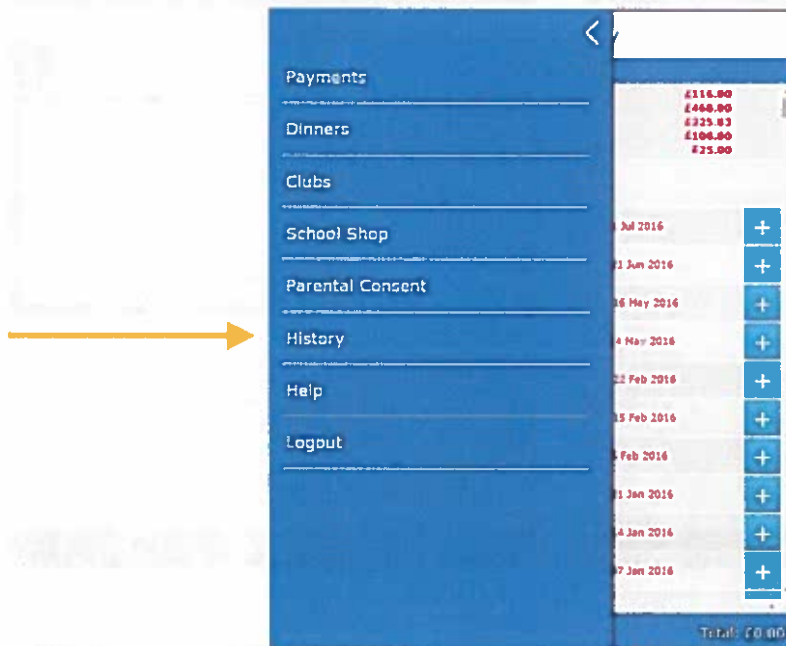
Payments

Dinners

Clubs

School Shop

Parental Consent

History

Help

Logout

£116.00
£468.00
£325.83
£106.00
£25.00

Jul 2016
21 Jun 2016
16 May 2016
4 May 2016
22 Feb 2016
15 Feb 2016
Feb 2016
21 Jan 2016
14 Jan 2016
7 Jan 2016

+
+
+
+
+
+
+
+
+
+

Total: £0.00